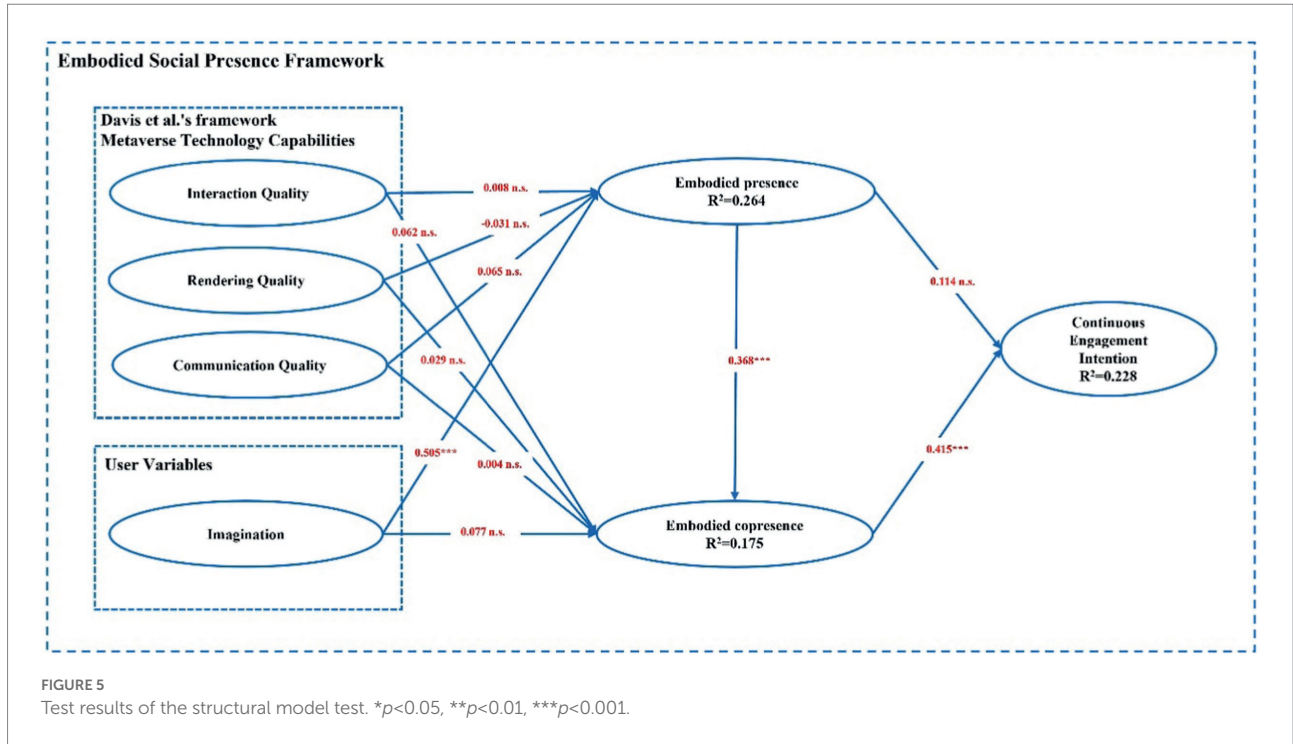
Embodied Social Presence Framework

Davis et al.'s framework
Metaverse Technology Capabilities

Interaction Quality

Rendering Quality

Communication Quality

User Variables

Imagination

0.008 n.s.

-0.031 n.s.

0.062 n.s.

0.065 n.s.

0.029 n.s.

0.505***

0.004 n.s.

0.077 n.s.

Embodied presence
$R^2$=0.264

0.368***

Embodied copresence
$R^2$=0.175

0.114 n.s.

0.415***

Continuous Engagement Intention
$R^2$=0.228

FIGURE 5
Test results of the structural model test. *$p$<0.05, **$p$<0.01, ***$p$<0.001.